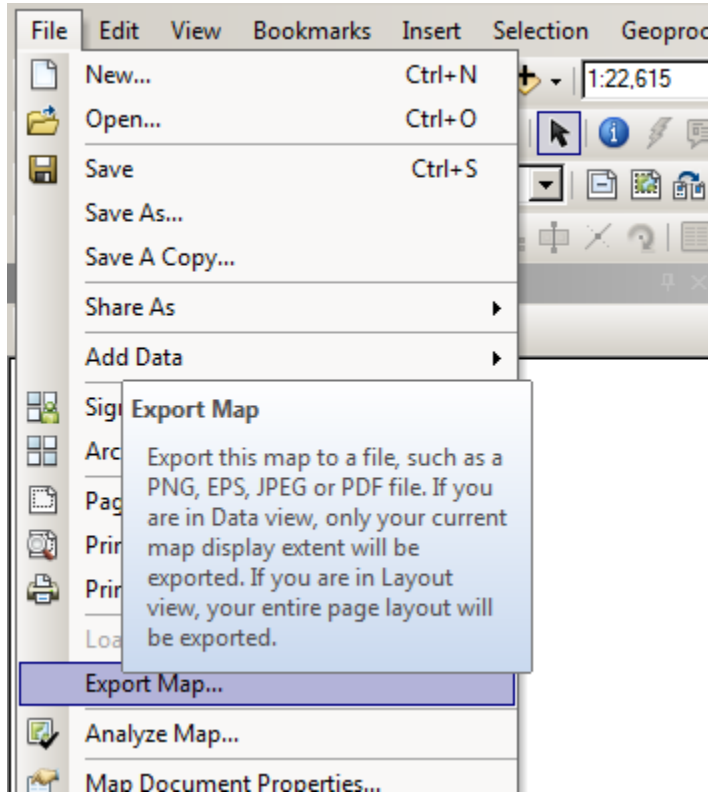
File Edit View Bookmarks Insert Selection Geoproc

1:22,615

New... Ctrl+N
Open... Ctrl+O
Save Ctrl+S
Save As...
Save A Copy...
Share As
Add Data
Sig
Arc
Pag
Pri
Pri
Loa

Export Map

Export this map to a file, such as a PNG, EPS, JPEG or PDF file. If you are in Data view, only your current map display extent will be exported. If you are in Layout view, your entire page layout will be exported.

Export Map...
Analyze Map...
Map Document Properties...